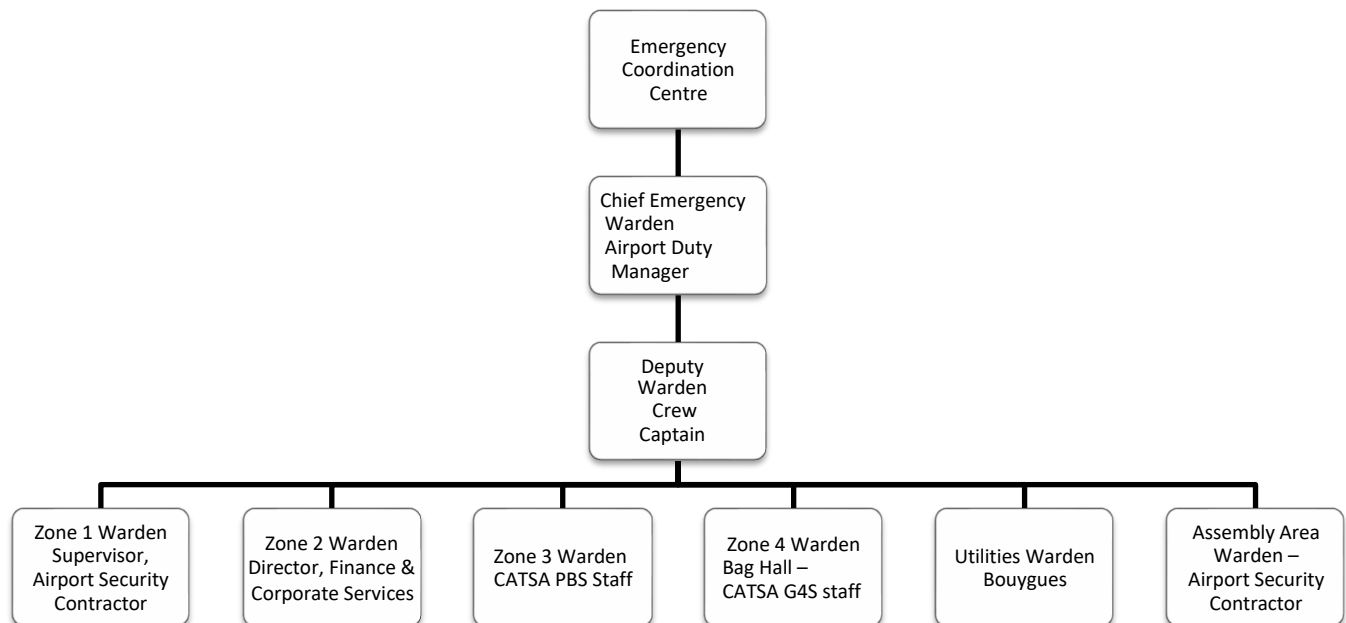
Emergency Coordination Centre

Chief Emergency Warden Airport Duty Manager

Deputy Warden Crew Captain

Zone 1 Warden Supervisor, Airport Security Contractor

Zone 2 Warden Director, Finance & Corporate Services

Zone 3 Warden CATSA PBS Staff

Zone 4 Warden Bag Hall – CATSA G4S staff

Utilities Warden Bouygues

Assembly Area Warden – Airport Security Contractor